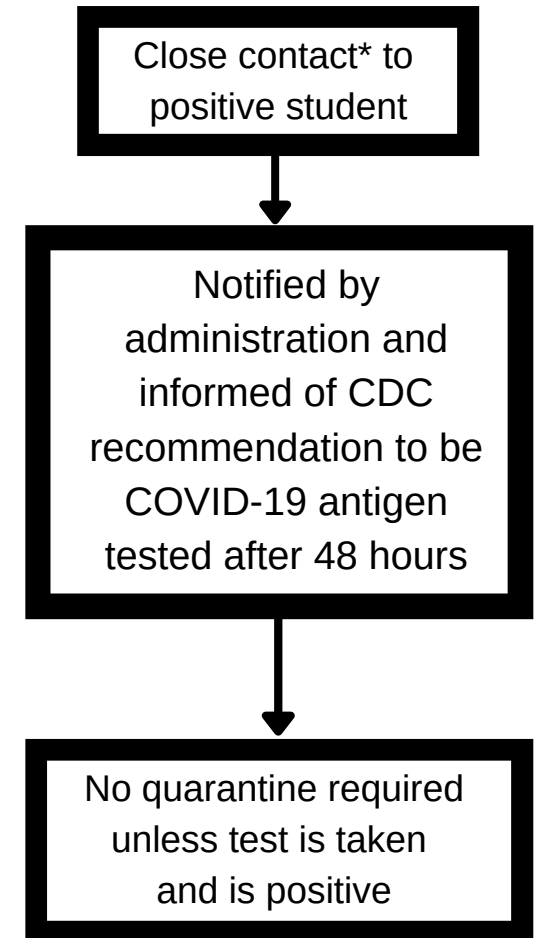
Close contact* to positive student

Notified by administration and informed of CDC recommendation to be COVID-19 antigen tested after 48 hours

No quarantine required unless test is taken and is positive